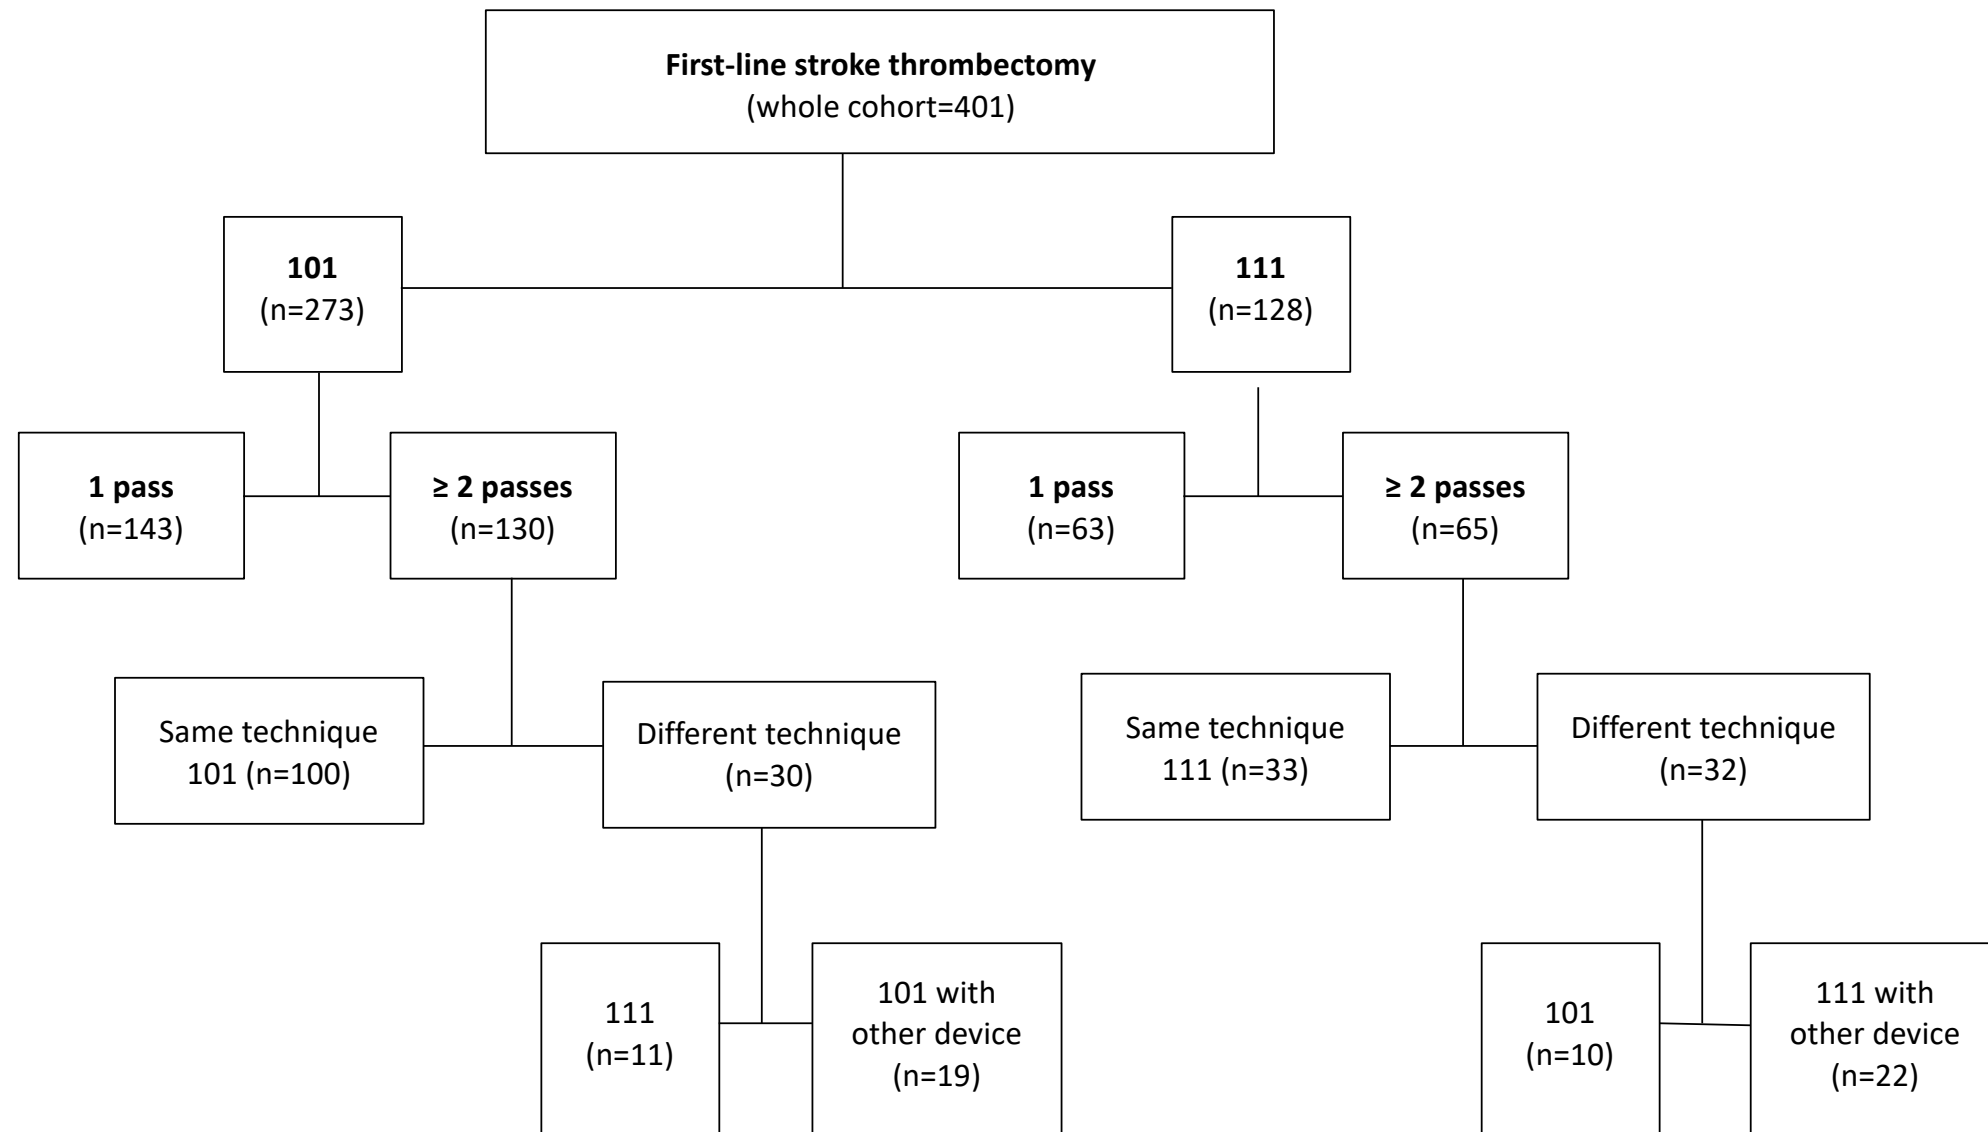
**First-line stroke thrombectomy**
(whole cohort=401)

**101**
(n=273)

**111**
(n=128)

**1 pass**
(n=143)

**≥ 2 passes**
(n=130)

**1 pass**
(n=63)

**≥ 2 passes**
(n=65)

Same technique
101 (n=100)

Different technique
(n=30)

Same technique
111 (n=33)

Different technique
(n=32)

111
(n=11)

101 with
other device
(n=19)

101
(n=10)

111 with
other device
(n=22)